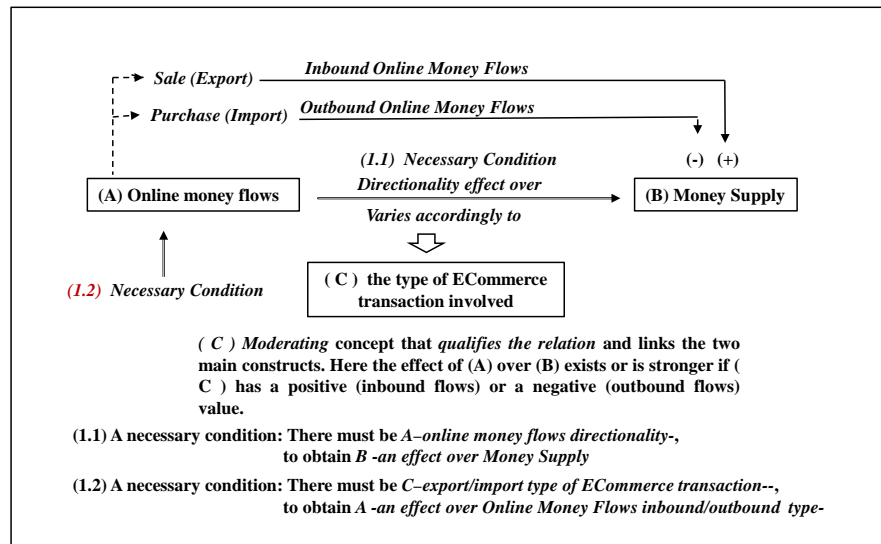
Sale (Export)

Inbound Online Money Flows

Purchase (Import)

Outbound Online Money Flows

(-) (+)

(1.1) Necessary Condition

Directionality effect over

(A) Online money flows

(B) Money Supply

Varies accordingly to

(1.2) Necessary Condition

( C ) the type of ECommerce transaction involved

( C ) Moderating concept that qualifies the relation and links the two main constructs. Here the effect of (A) over (B) exists or is stronger if ( C ) has a positive (inbound flows) or a negative (outbound flows) value.

(1.1) A necessary condition: There must be A–online money flows directionality-, to obtain B -an effect over Money Supply

(1.2) A necessary condition: There must be C–export/import type of ECommerce transaction--, to obtain A -an effect over Online Money Flows inbound/outbound type-